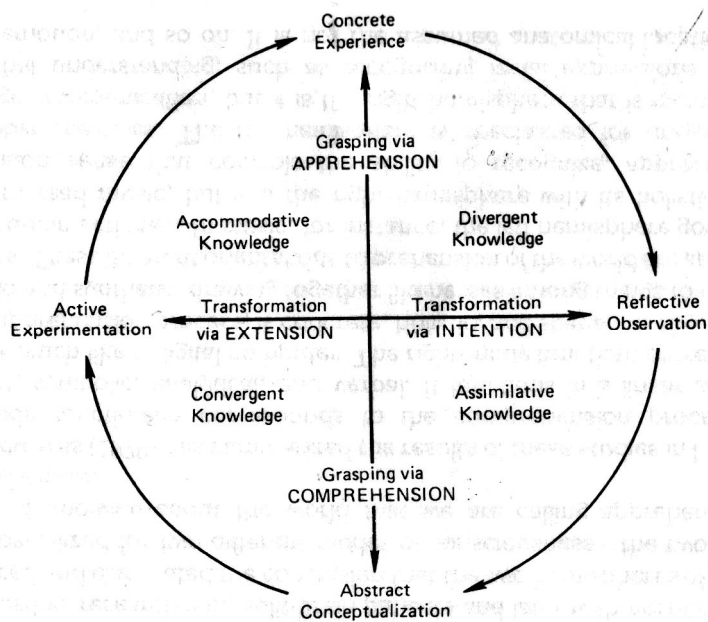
Concrete Experience

Grasping via APPREHENSION

Accommodative Knowledge

Divergent Knowledge

Active Experimentation

Transformation via EXTENSION

Transformation via INTENTION

Reflective Observation

Convergent Knowledge

Assimilative Knowledge

Grasping via COMPREHENSION

Abstract Conceptualization